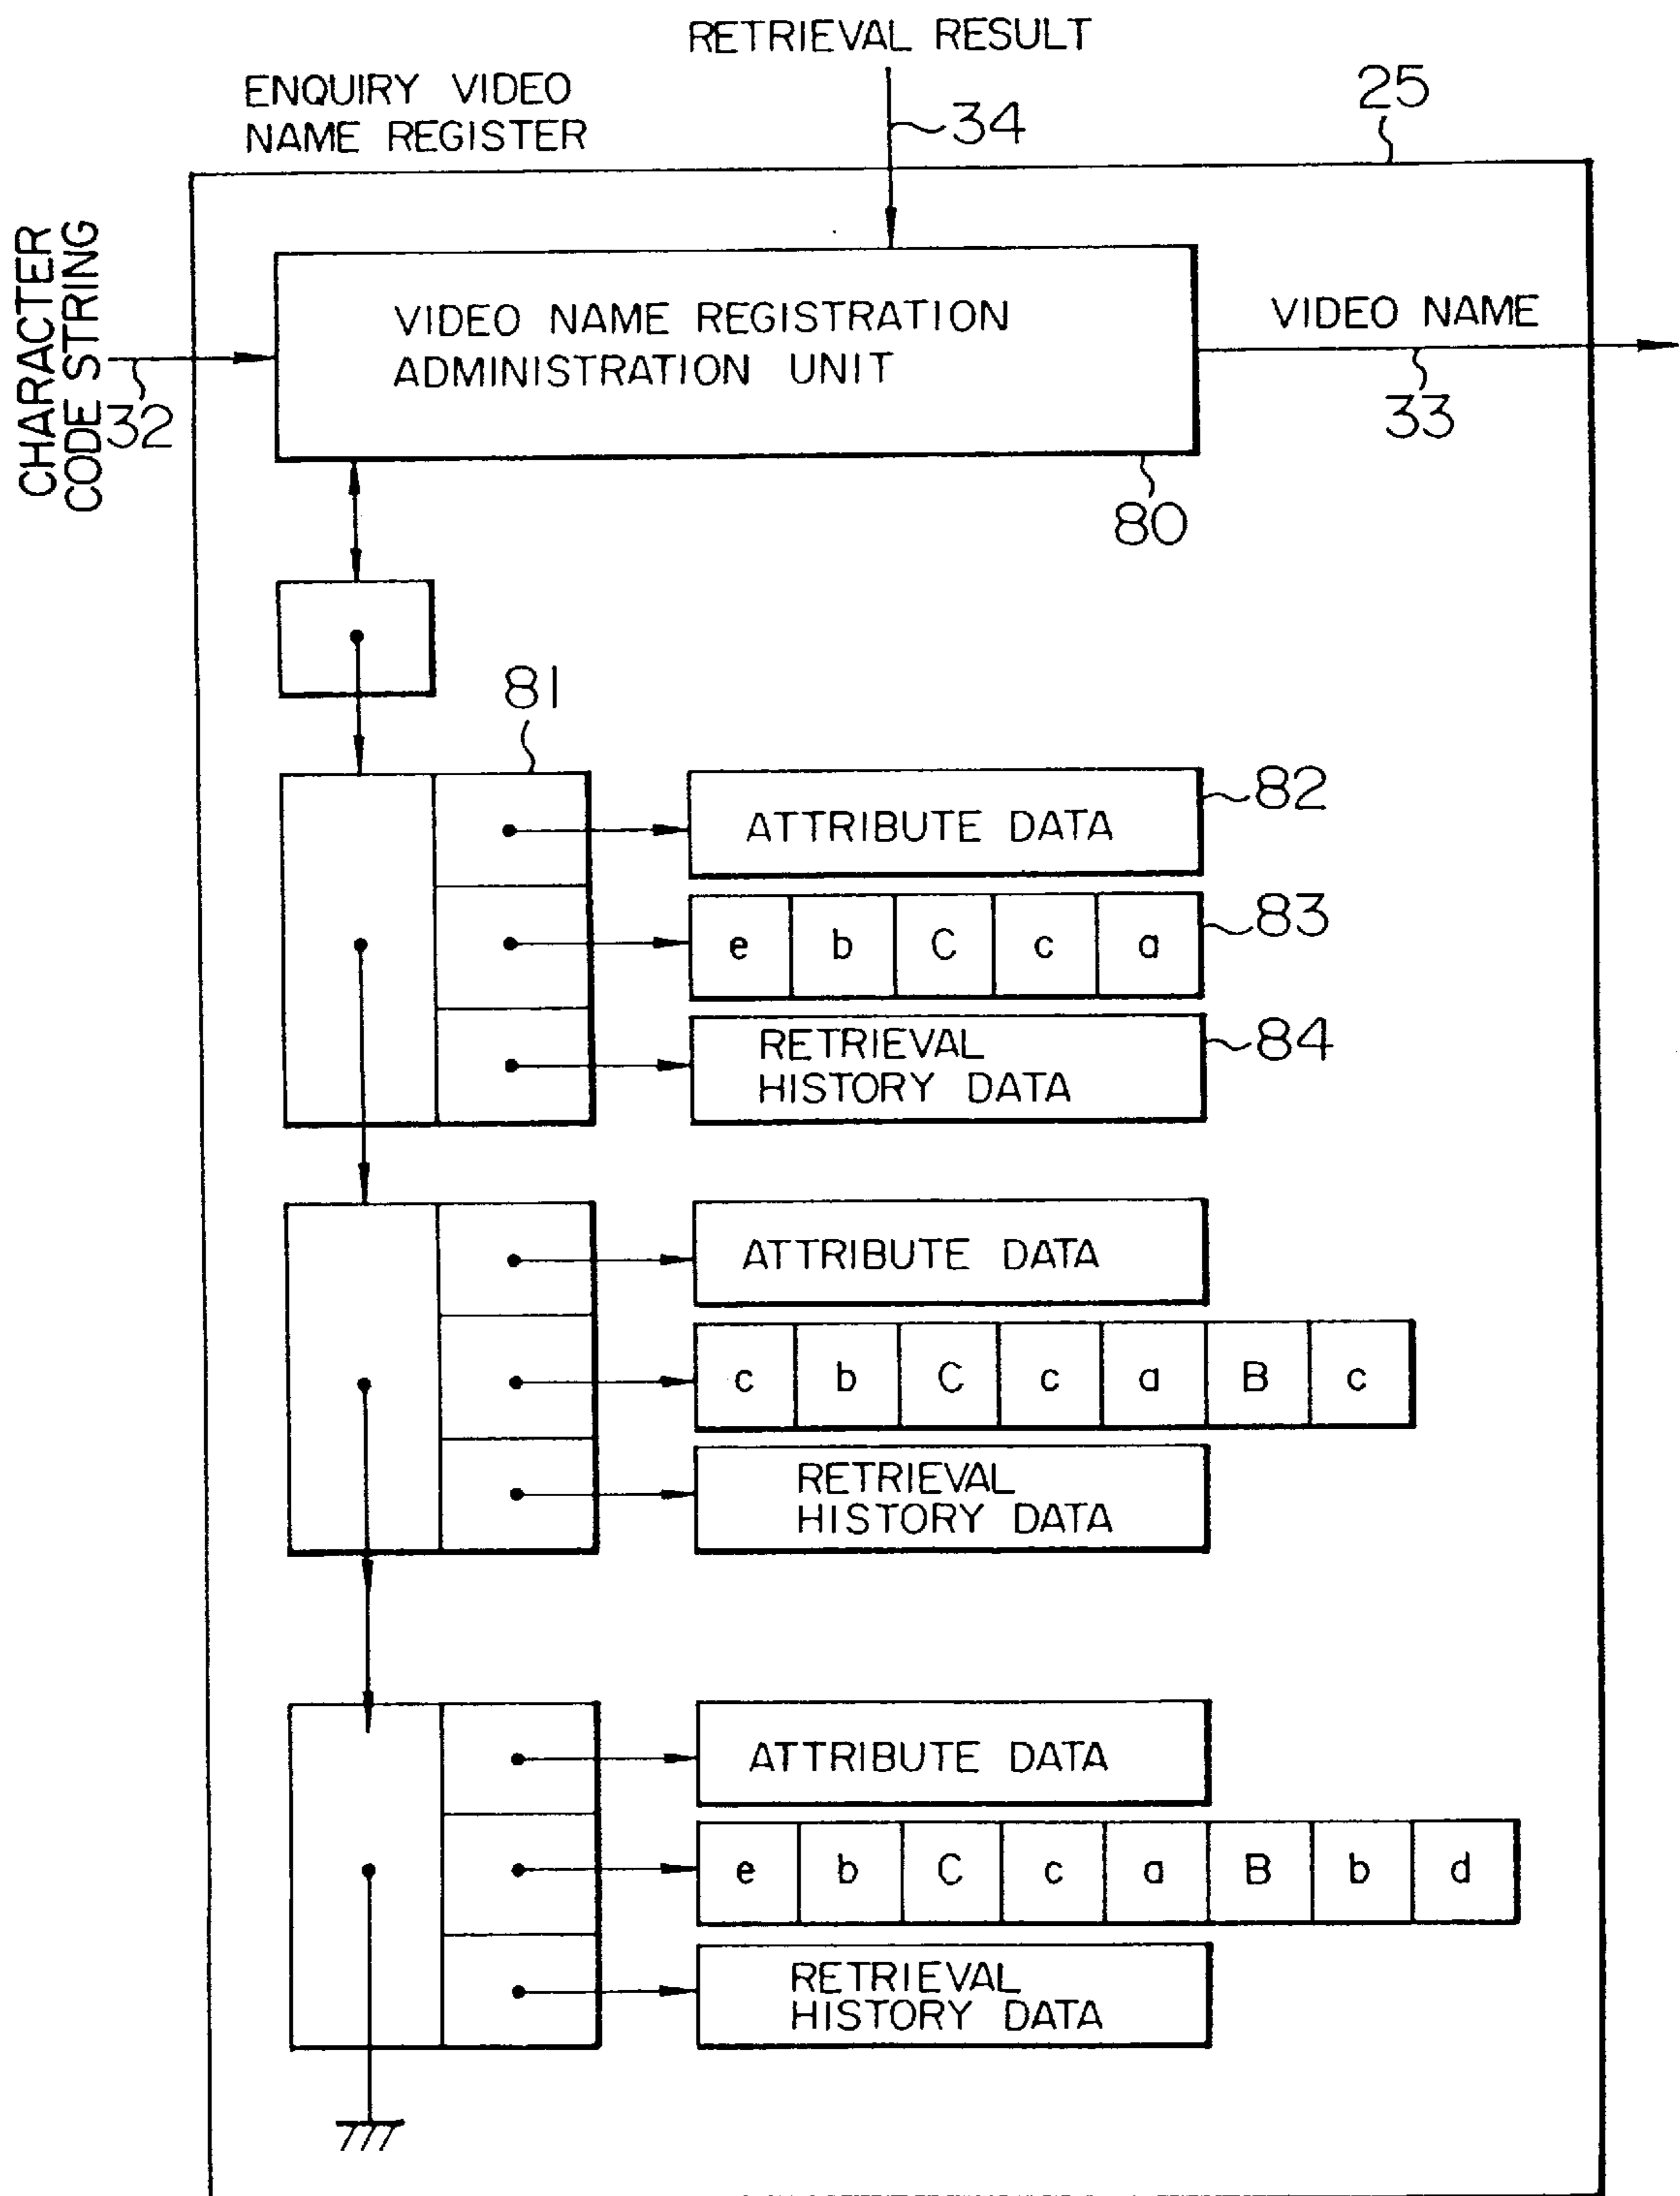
RETRIEVAL RESULT

ENQUIRY VIDEO NAME REGISTER

34

25

CHARACTER CODE STRING

32

VIDEO NAME REGISTRATION ADMINISTRATION UNIT

VIDEO NAME

33

80

81

ATTRIBUTE DATA

82

e b C c a

83

RETRIEVAL HISTORY DATA

84

ATTRIBUTE DATA

c b C c a B c

RETRIEVAL HISTORY DATA

ATTRIBUTE DATA

e b C c a B b d

RETRIEVAL HISTORY DATA